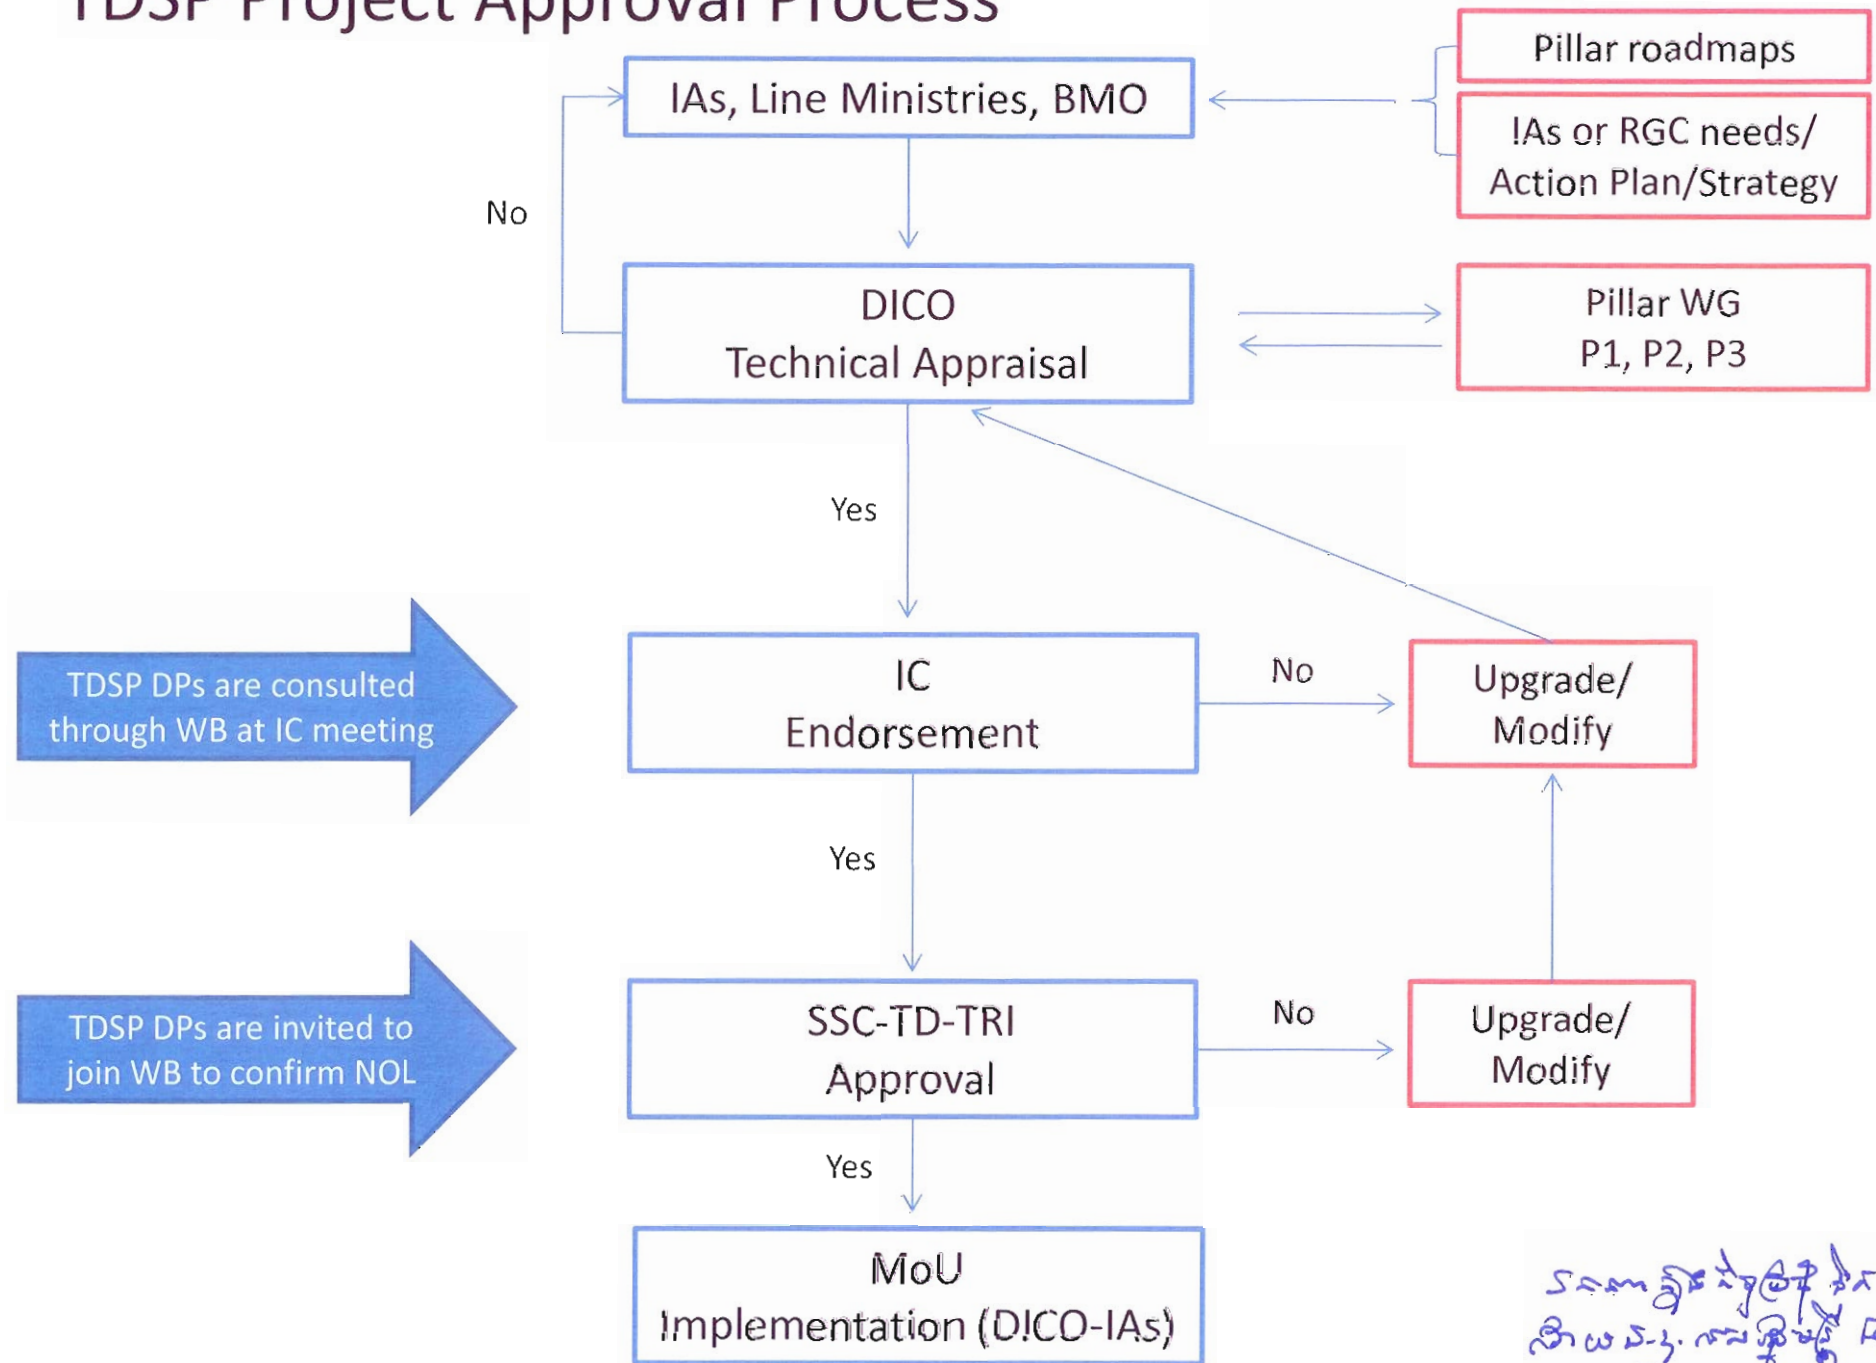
TDSP Project Approval Process

IAs, Line Ministries, BMO

Pillar roadmaps

IAs or RGC needs/ Action Plan/Strategy

No

DICO
Technical Appraisal

Pillar WG
P1, P2, P3

Yes

TDSP DPs are consulted through WB at IC meeting

IC
Endorsement

No

Upgrade/ Modify

Yes

TDSP DPs are invited to join WB to confirm NOL

SSC-TD-TRI
Approval

No

Upgrade/ Modify

Yes

MoU
Implementation (DICO-IAs)

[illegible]